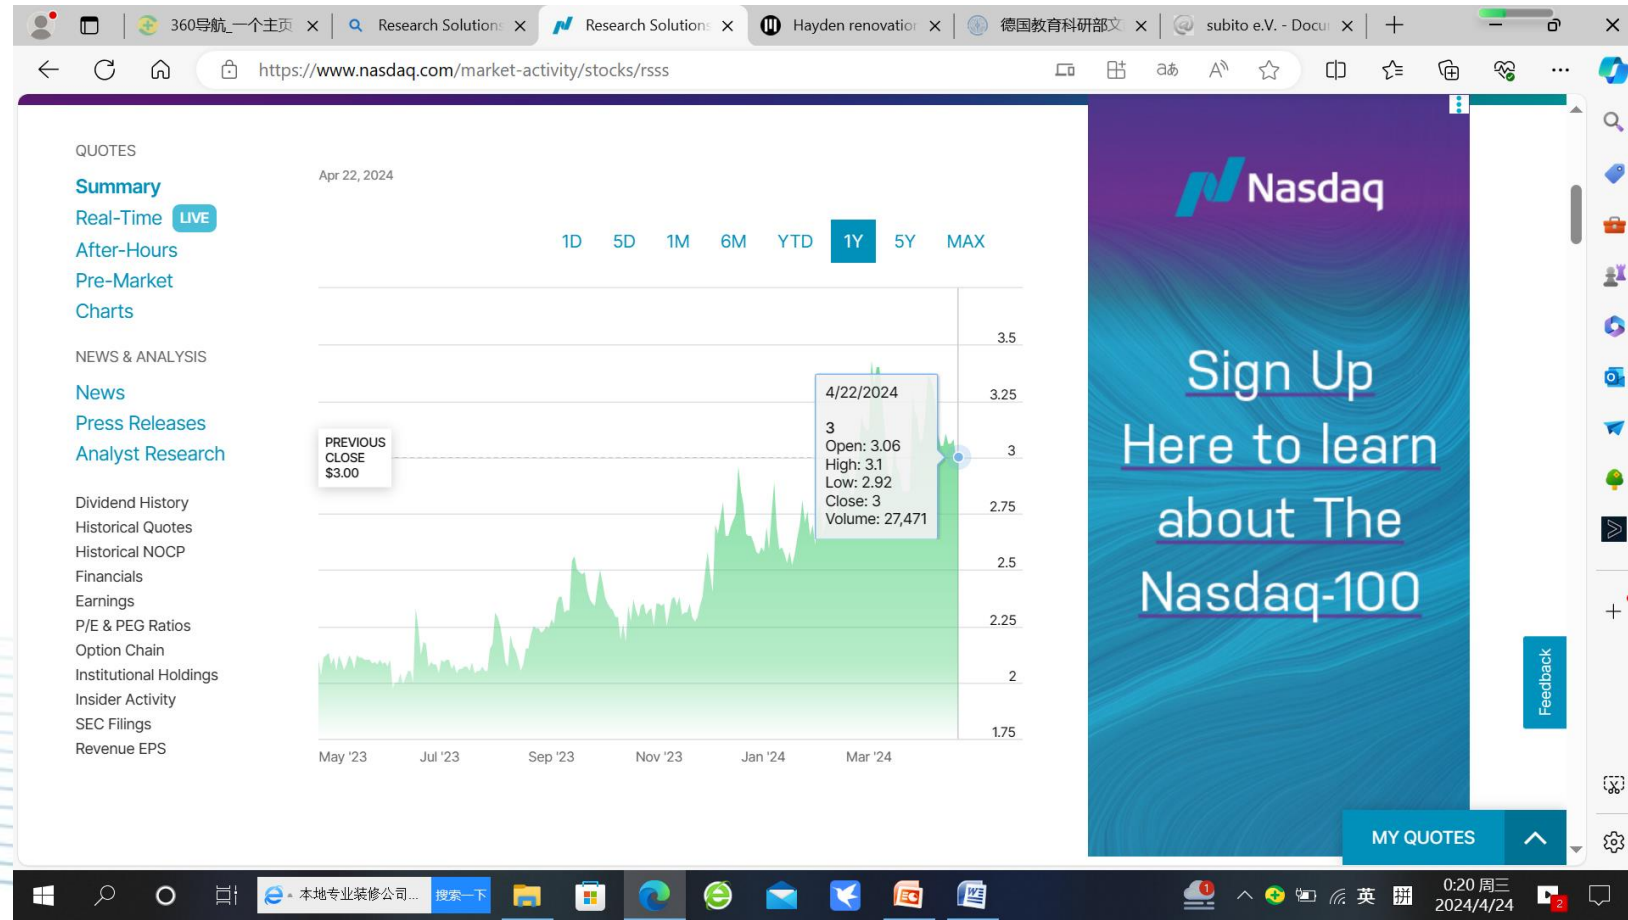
360导航_一个主页 Research Solution Research Solution Hayden renovation 德国教育科研部文 subito e.V. - Docu

https://www.nasdaq.com/market-activity/stocks/rsss

QUOTES
Summary
Real-Time LIVE
After-Hours
Pre-Market
Charts

NEWS & ANALYSIS
News
Press Releases
Analyst Research

Dividend History
Historical Quotes
Historical NOCP
Financials
Earnings
P/E & PEG Ratios
Option Chain
Institutional Holdings
Insider Activity
SEC Filings
Revenue EPS

Apr 22, 2024

1D 5D 1M 6M YTD 1Y 5Y MAX

PREVIOUS CLOSE $3.00

4/22/2024
3
Open: 3.06
High: 3.1
Low: 2.92
Close: 3
Volume: 27,471

3.5
3.25
3
2.75
2.5
2.25
2
1.75

May '23 Jul '23 Sep '23 Nov '23 Jan '24 Mar '24

Nasdaq

Sign Up Here to learn about The Nasdaq-100

Feedback

MY QUOTES

本地专业装修公司... 搜索一下

英 0:20 周三 2024/4/24